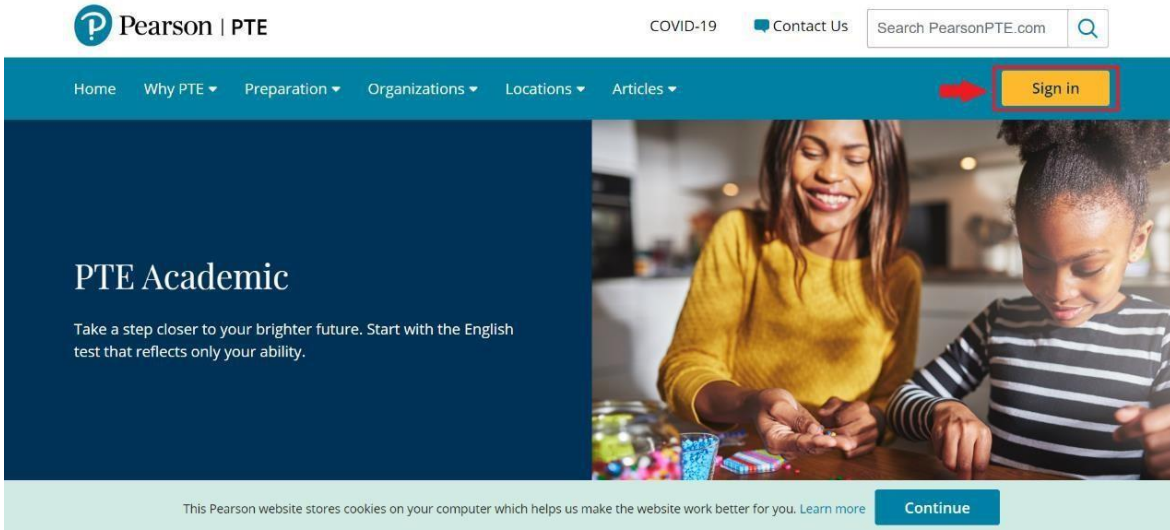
Pearson | PTE

COVID-19

Contact Us

Search PearsonPTE.com

Home

Why PTE

Preparation

Organizations

Locations

Articles

Sign in

PTE Academic

Take a step closer to your brighter future. Start with the English test that reflects only your ability.

This Pearson website stores cookies on your computer which helps us make the website work better for you. Learn more

Continue